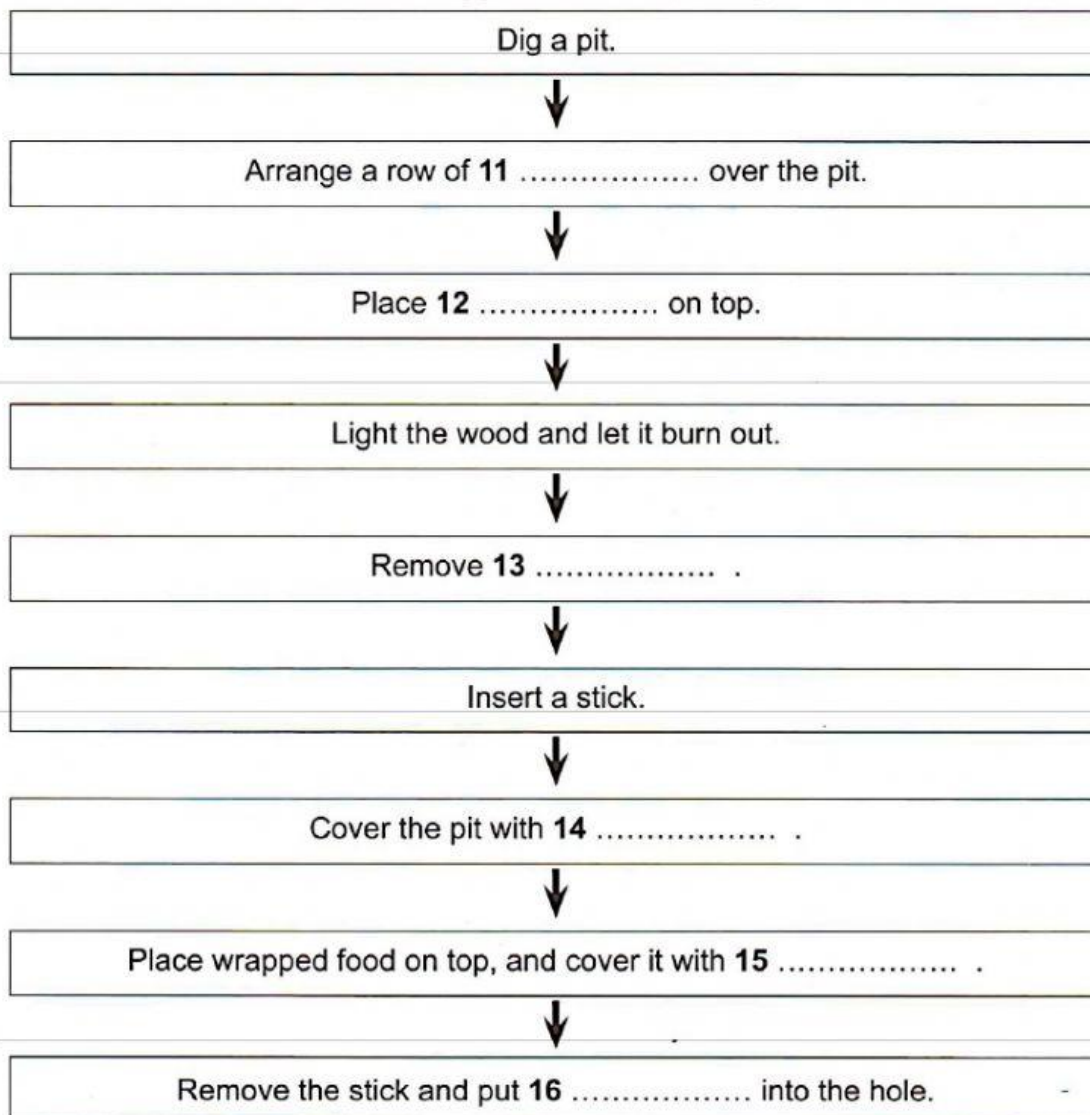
Dig a pit.

Arrange a row of **11** ................. over the pit.

Place **12** ................. on top.

Light the wood and let it burn out.

Remove **13** ................. .

Insert a stick.

Cover the pit with **14** ................. .

Place wrapped food on top, and cover it with **15** ................. .

Remove the stick and put **16** ................. into the hole.